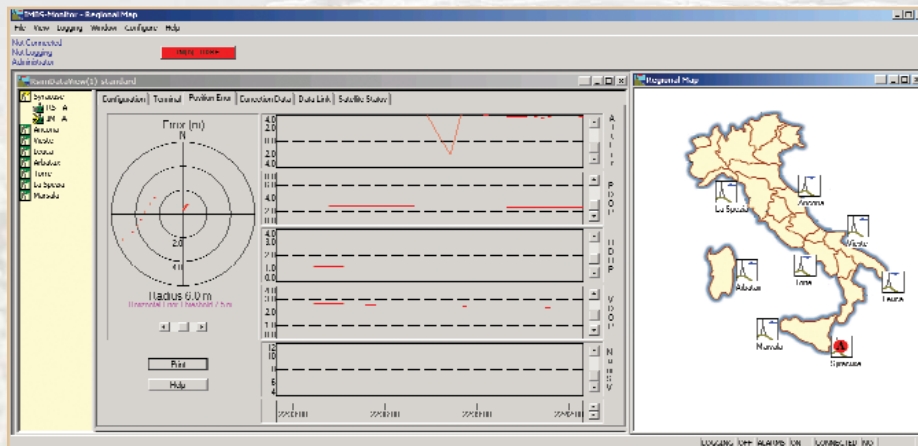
IMDS-Monitor - Regional Map
File View Logging Window Configure Help
Not Connected
Not Logging
Administrator
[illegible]

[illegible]DataView(1) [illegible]
Syracuse
TIS A
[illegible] A
Ancona
Vieste
Lecce
Arbatax
Torre
La Spezia
Marsala

Configuration Terminal Position Error Correction Data Data Link Satellite Status

Error (m)
N
2.0
4.0
Radius 6.0 m
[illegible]

Print
Help

4.0
2.0
0.0
2.0
4.0
A L T I T
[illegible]
4.0
2.0
P D O P
4.0
3.0
2.0
1.0
0.0
H D O P
3.0
2.0
1.0
V D O P
12
10
8
6
4
N U M S V
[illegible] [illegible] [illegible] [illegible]

Regional Map
La Spezia
Ancona
Vieste
Torre
Arbatax
Lecce
Marsala
Syracuse

LOGGING OFF ALARMS ON CONNECTED NO